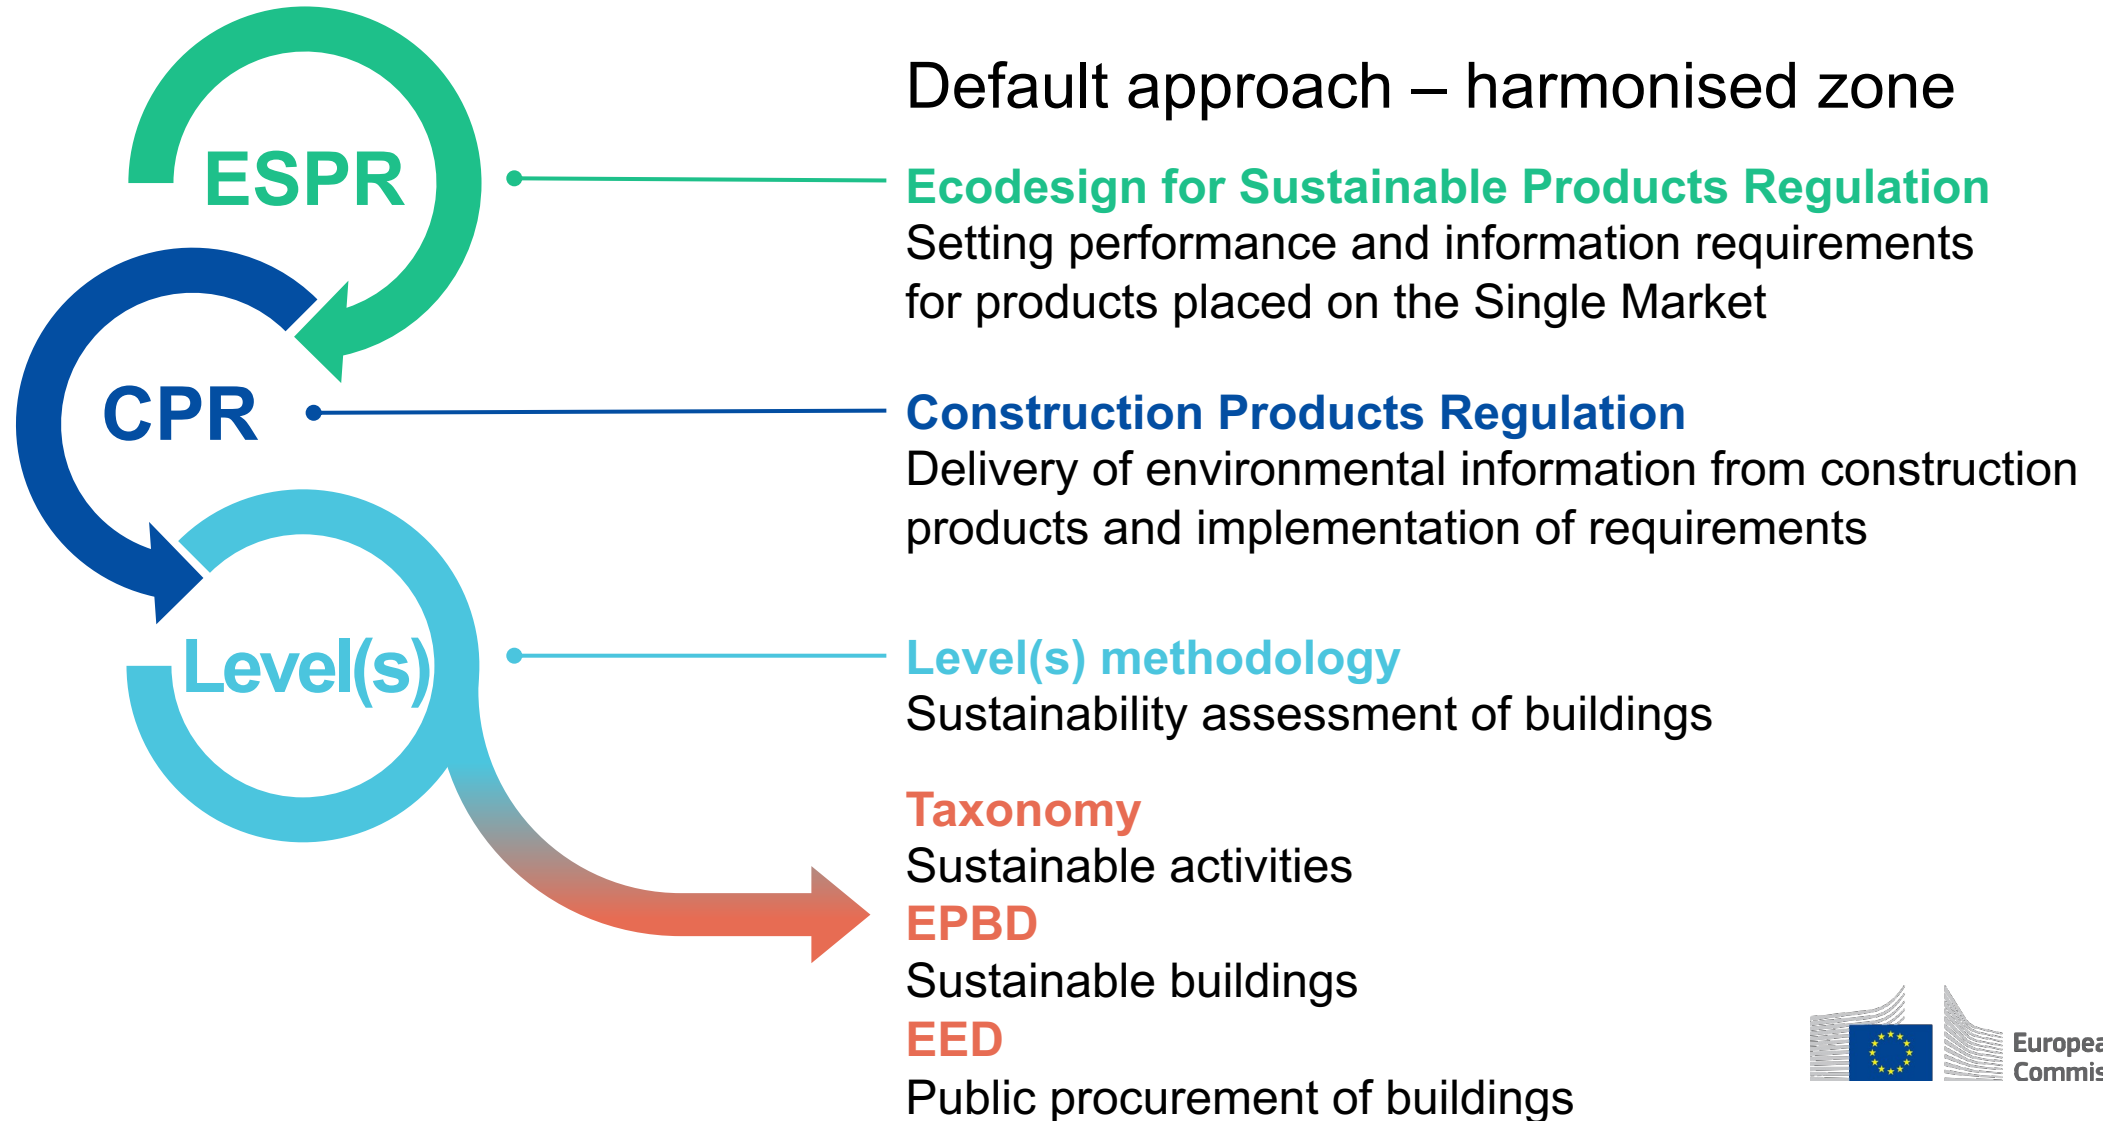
ESPR

CPR

Level(s)

Default approach – harmonised zone

Ecodesign for Sustainable Products Regulation
Setting performance and information requirements for products placed on the Single Market

Construction Products Regulation
Delivery of environmental information from construction products and implementation of requirements

Level(s) methodology
Sustainability assessment of buildings

Taxonomy
Sustainable activities
EPBD
Sustainable buildings
EED
Public procurement of buildings

Europea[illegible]
Commis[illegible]